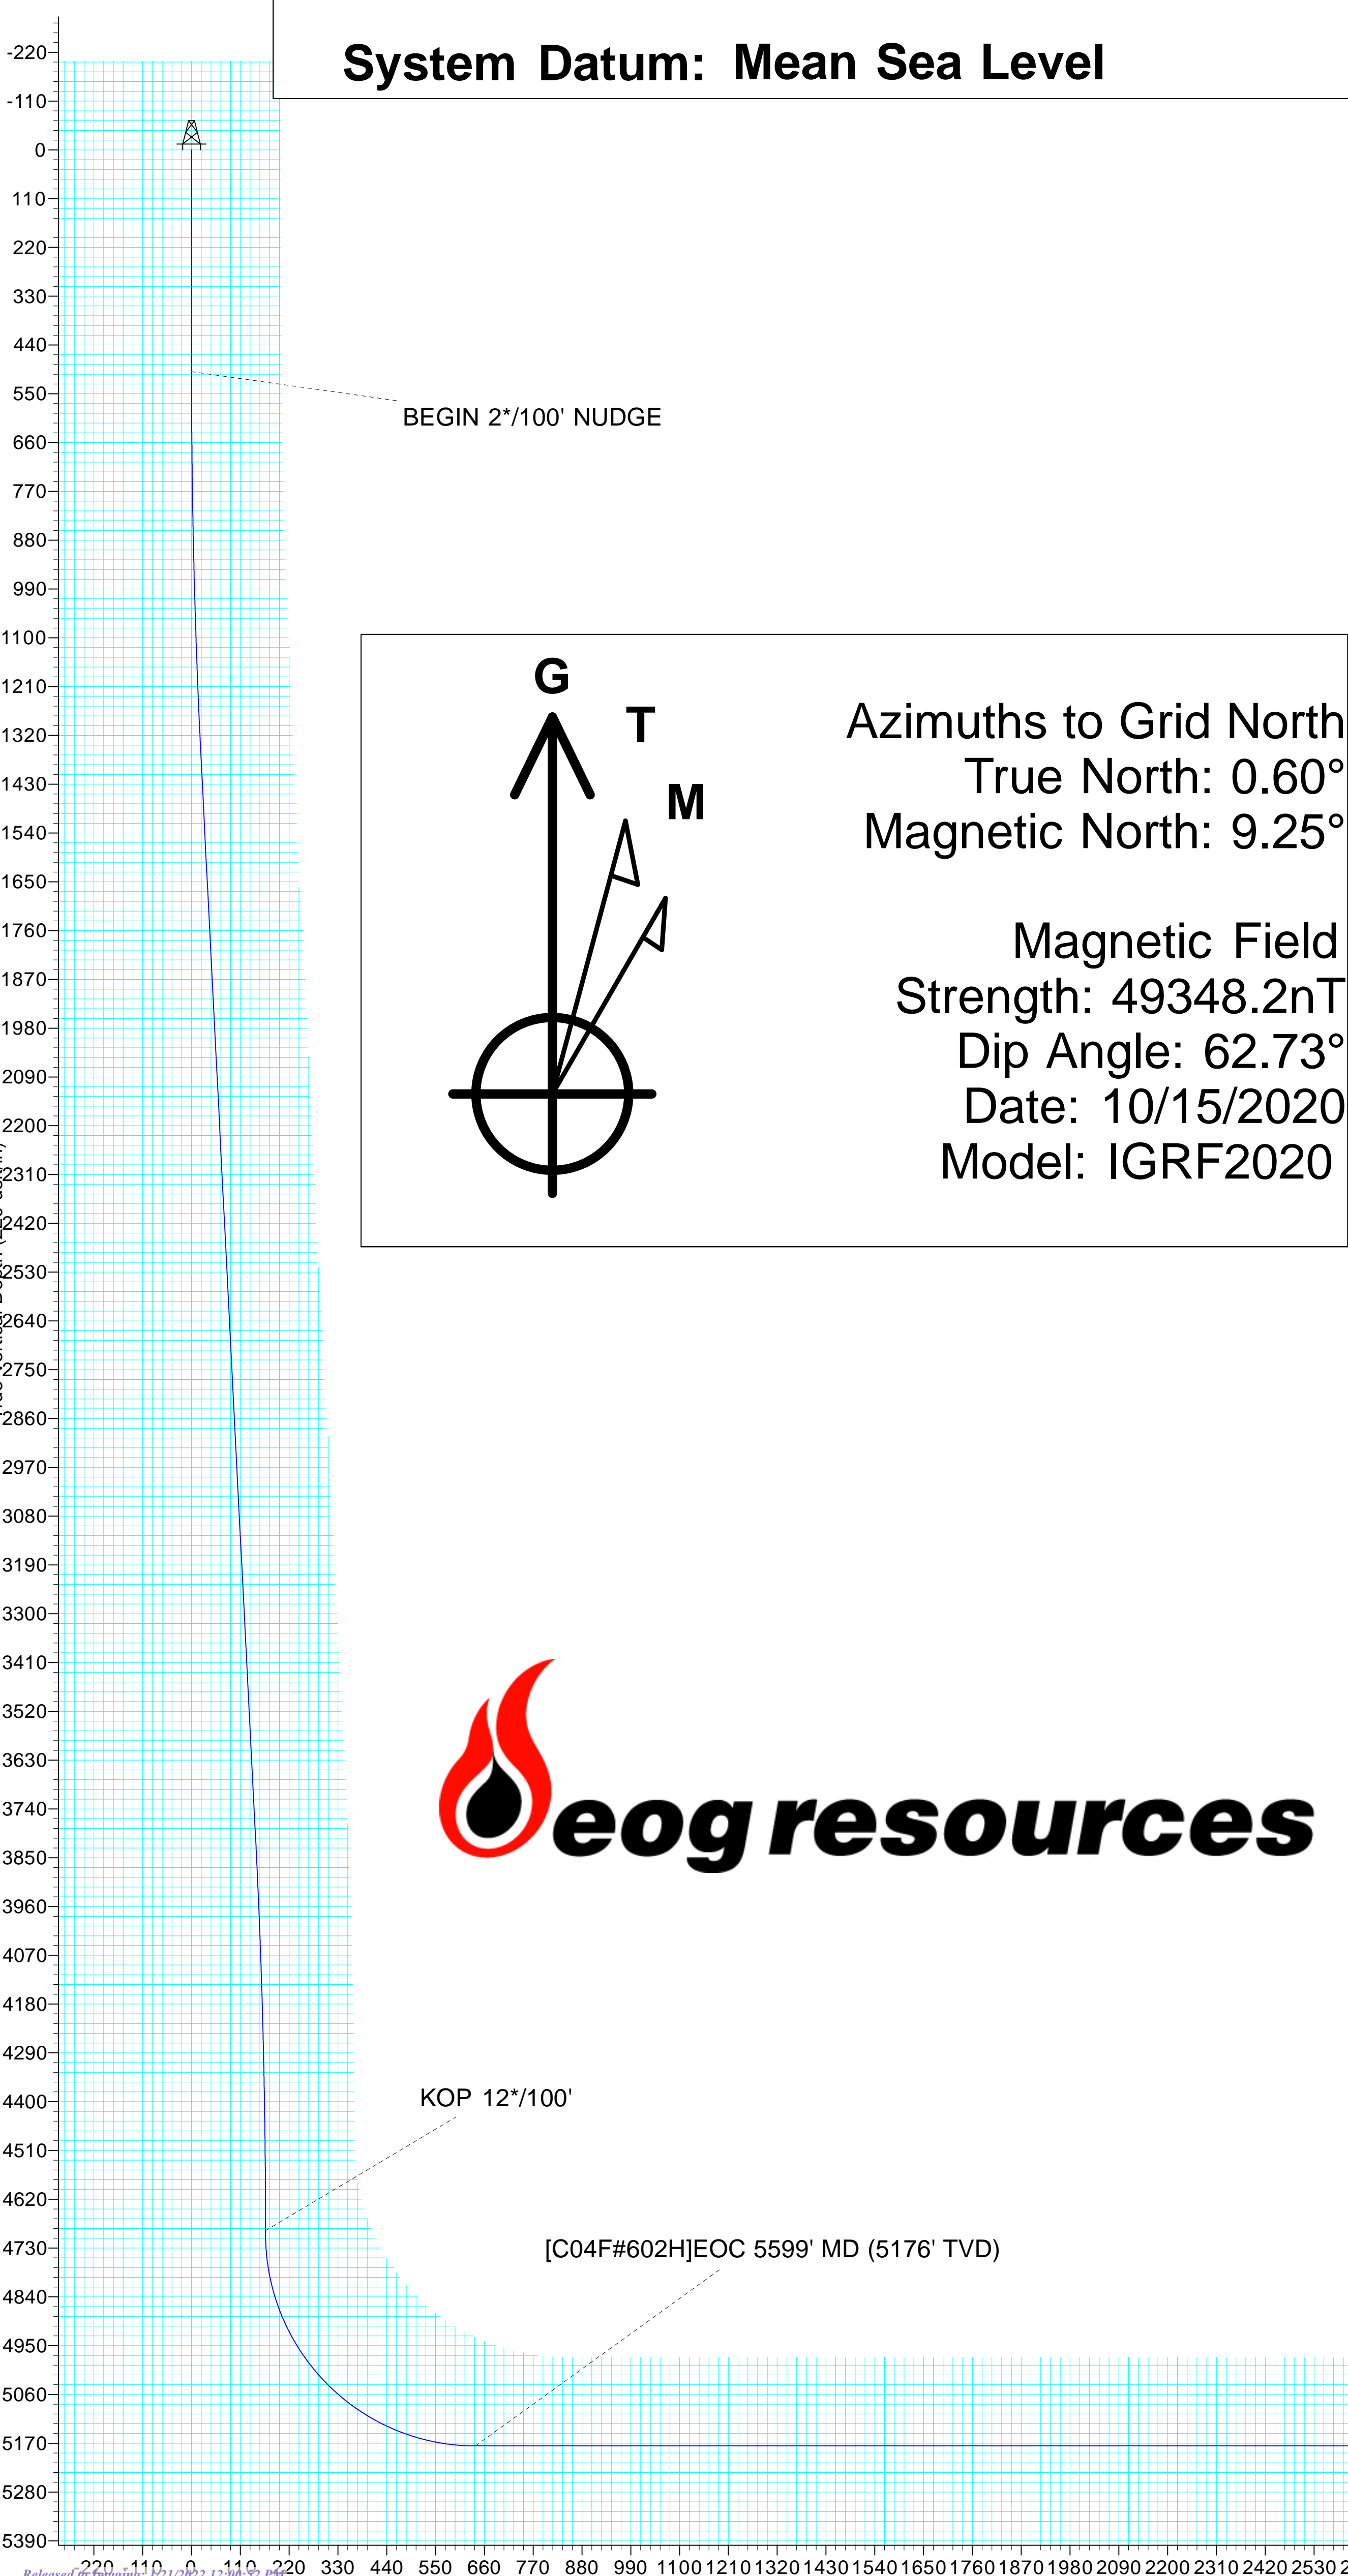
System Datum: Mean Sea Level

-220
-110
0
110
220
330
440
550
660
770
880
990
1100
1210
1320
1430
1540
1650
1760
1870
1980
2090
2200
2310
2420
2530
2640
2750
2860
2970
3080
3190
3300
3410
3520
3630
3740
3850
3960
4070
4180
4290
4400
4510
4620
4730
4840
4950
5060
5170
5280
5390

BEGIN 2*/100' NUDGE

G
T
M

Azimuths to Grid North
True North: 0.60°
Magnetic North: 9.25°

Magnetic Field
Strength: 49348.2nT
Dip Angle: 62.73°
Date: 10/15/2020
Model: IGRF2020

eog resources

KOP 12*/100'

[C04F#602H]EOC 5599' MD (5176' TVD)

-220 -110 0 110 220 330 440 550 660 770 880 990 1100 1210 1320 1430 1540 1650 1760 1870 1980 2090 2200 2310 2420 2530

Released to Imaging: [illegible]